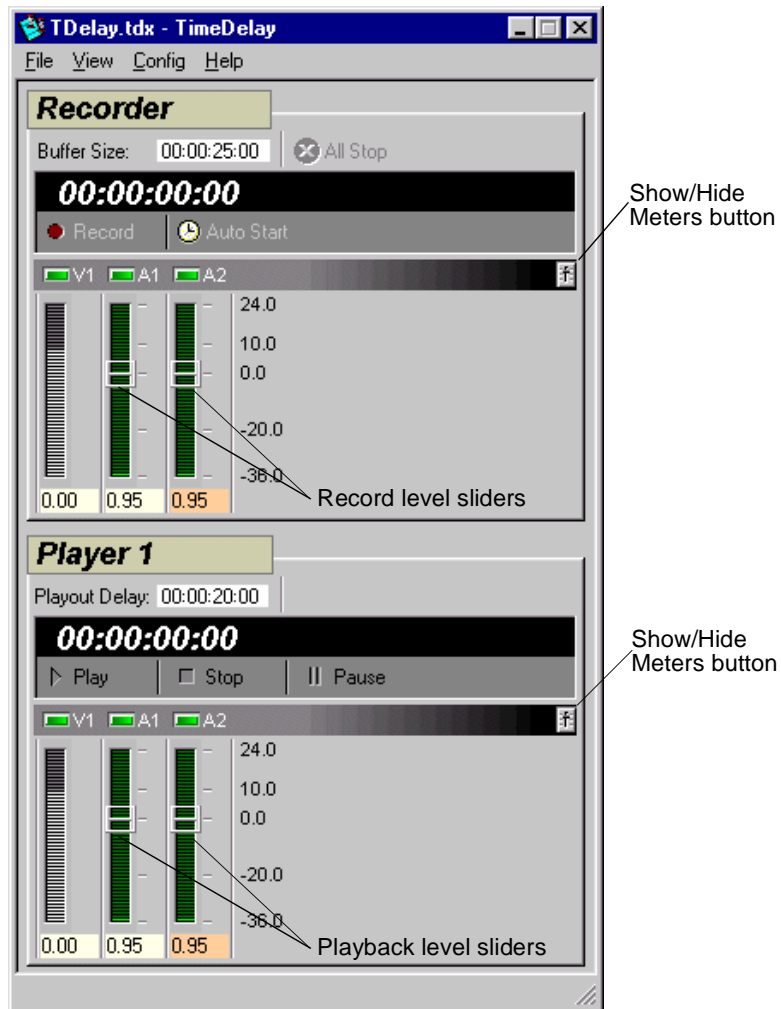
TDelay.tdx - TimeDelay

File View Config Help

Recorder

Buffer Size: 00:00:25:00 All Stop

00:00:00:00

Record Auto Start

Show/Hide Meters button

V1 A1 A2

24.0
10.0
0.0
-20.0
-36.0

0.00 0.95 0.95

Record level sliders

Player 1

Playout Delay: 00:00:20:00

00:00:00:00

Play Stop Pause

Show/Hide Meters button

V1 A1 A2

24.0
10.0
0.0
-20.0
-36.0

0.00 0.95 0.95

Playback level sliders